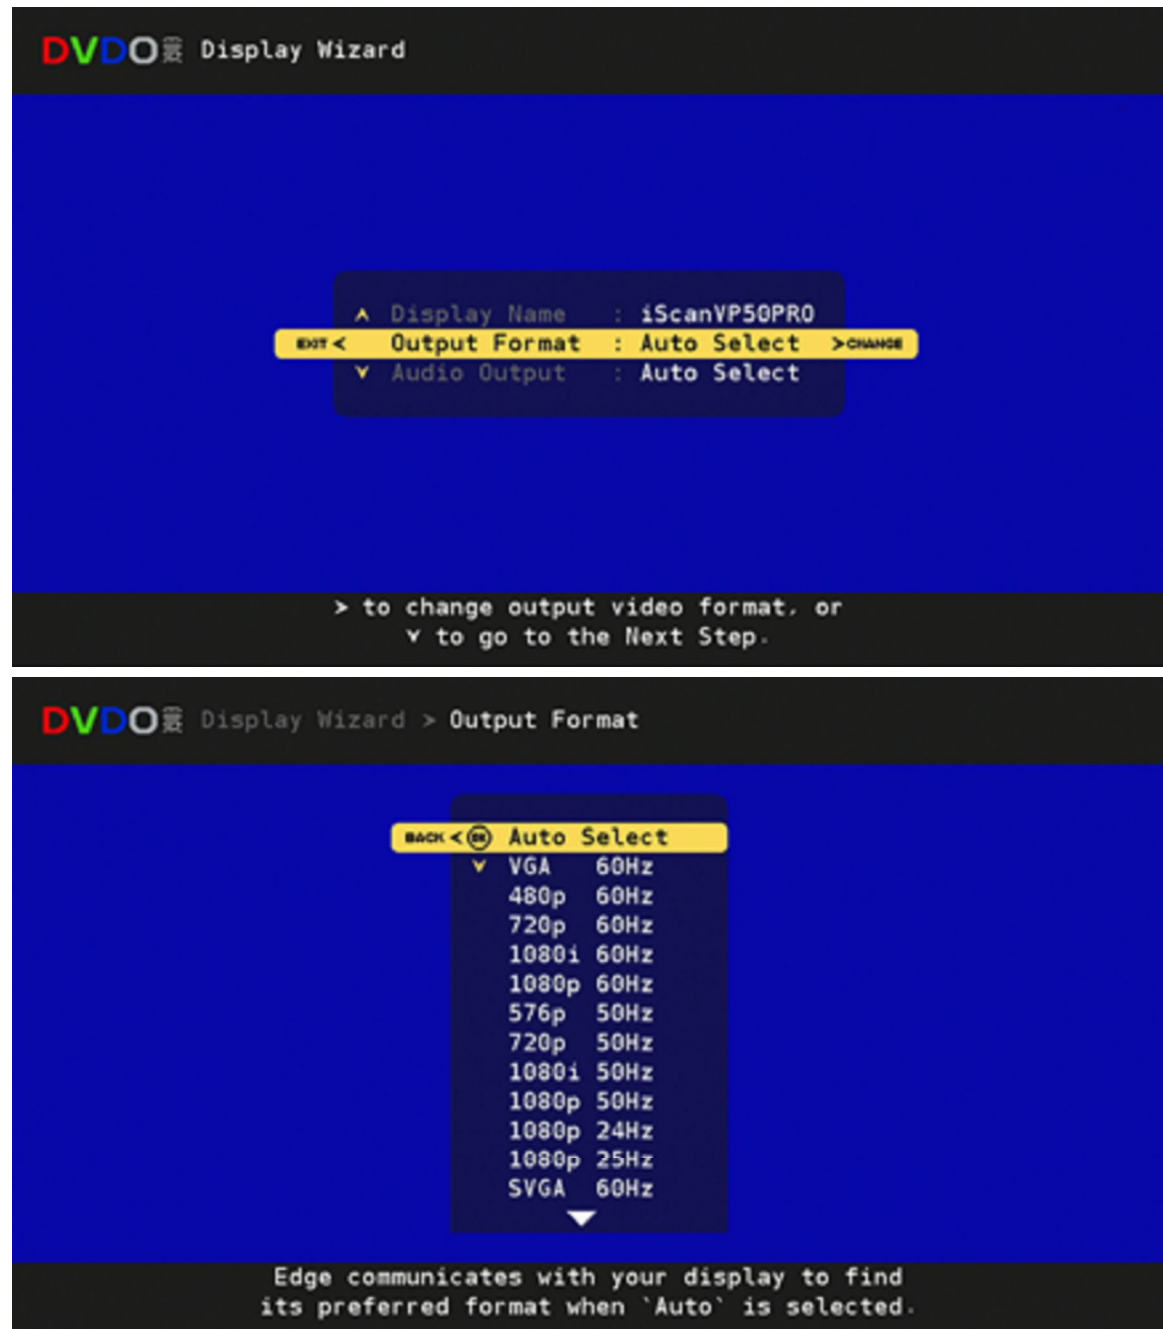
DVDO Display Wizard

Display Name : iScanVP50PRO
EXIT < Output Format : Auto Select > CHANGE
Audio Output : Auto Select

> to change output video format, or
v to go to the Next Step.

DVDO Display Wizard > Output Format

BACK < OK Auto Select
VGA 60Hz
480p 60Hz
720p 60Hz
1080i 60Hz
1080p 60Hz
576p 50Hz
720p 50Hz
1080i 50Hz
1080p 50Hz
1080p 24Hz
1080p 25Hz
SVGA 60Hz

Edge communicates with your display to find its preferred format when `Auto` is selected.